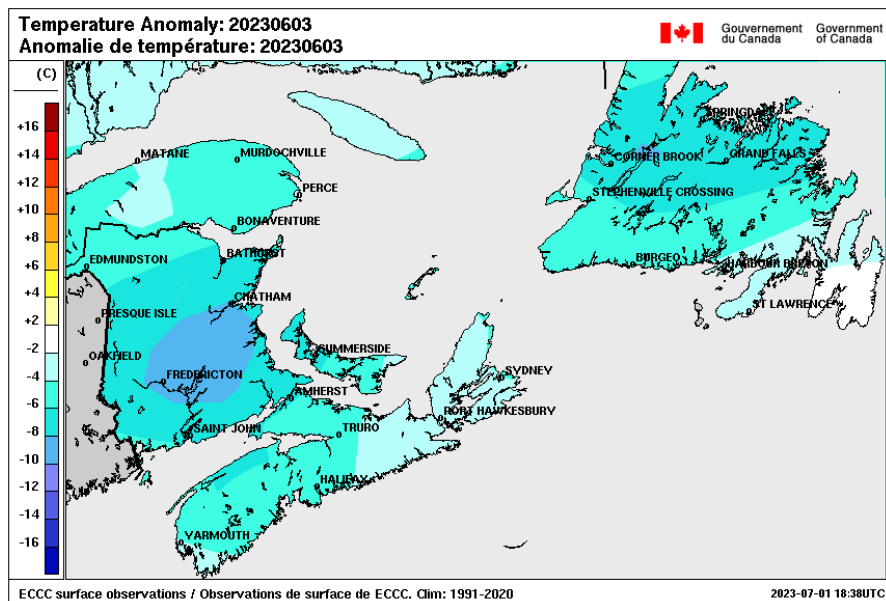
Temperature Anomaly: 20230603
Anomalie de température: 20230603

Gouvernement du Canada Government of Canada

(C)
+16
+14
+12
+10
+8
+6
+4
+2
-2
-4
-6
-8
-10
-12
-14
-16

MATANE
MURDOCHVILLE
PERCE
BONAVENTURE
EDMUNDSTON
BATHURST
CHATHAM
PRESQUE ISLE
OAKFIELD
FREDERICTON
SUMMERSIDE
AMHERST
SAINT JOHN
TRURO
HALIFAX
YARMOUTH
SYDNEY
PORT HAWKESBURY
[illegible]RINGDA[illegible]
CORNER BROOK
GRAND FALLS
STEPHENVILLE CROSSING
BURGEO
HARBOUR BRETON
ST LAWRENCE

ECCC surface observations / Observations de surface de ECCC. Clim: 1991-2020
2023-07-01 18:38UTC